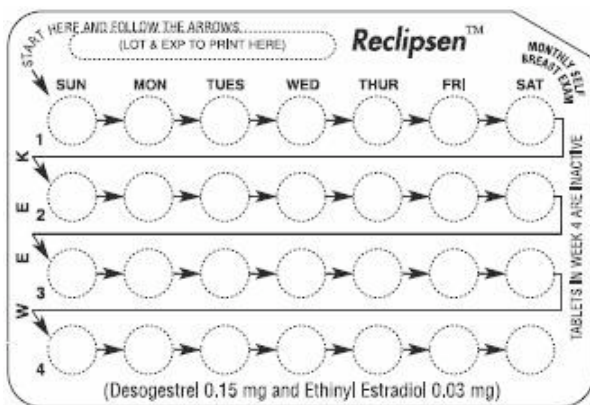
START HERE AND FOLLOW THE ARROWS
(LOT & EXP TO PRINT HERE)
Reclipsen™
MONTHLY SELF BREAST EXAM

SUN MON TUES WED THUR FRI SAT

1
2
3
4

W
E
E
K

TABLETS IN WEEK 4 ARE INACTIVE

(Desogestrel 0.15 mg and Ethinyl Estradiol 0.03 mg)